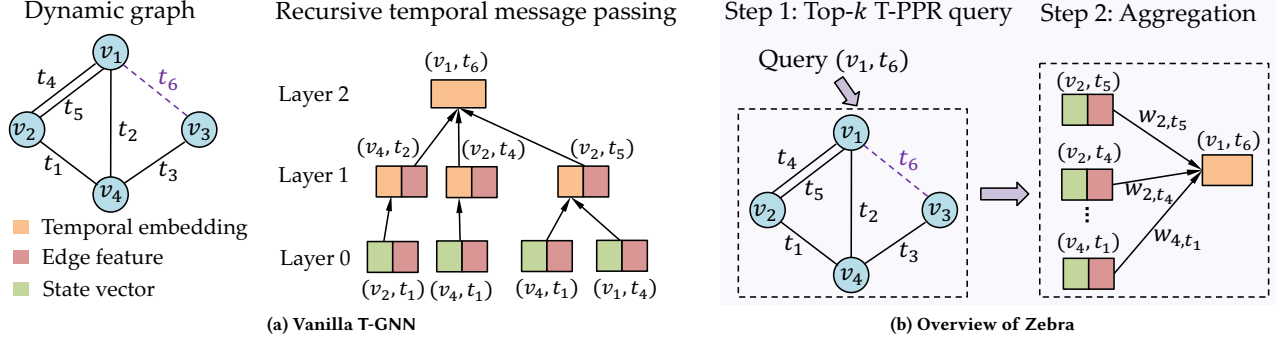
Dynamic graph

$v_1$ $t_4$ $t_5$ $t_6$ $v_2$ $t_2$ $v_3$ $t_1$ $t_3$ $v_4$

Temporal embedding
Edge feature
State vector

Recursive temporal message passing

$(v_1, t_6)$
Layer 2
$(v_4, t_2)$ $(v_2, t_4)$ $(v_2, t_5)$
Layer 1
Layer 0
$(v_2, t_1)$ $(v_4, t_1)$ $(v_4, t_1)$ $(v_1, t_4)$

(a) Vanilla T-GNN

Step 1: Top-$k$ T-PPR query

Query $(v_1, t_6)$

$v_1$ $t_4$ $t_5$ $t_6$ $v_2$ $t_2$ $v_3$ $t_1$ $t_3$ $v_4$

Step 2: Aggregation

$(v_2, t_5)$ $w_{2,t_5}$
$(v_2, t_4)$ $w_{2,t_4}$
⋮
$(v_4, t_1)$ $w_{4,t_1}$
$(v_1, t_6)$

(b) Overview of Zebra